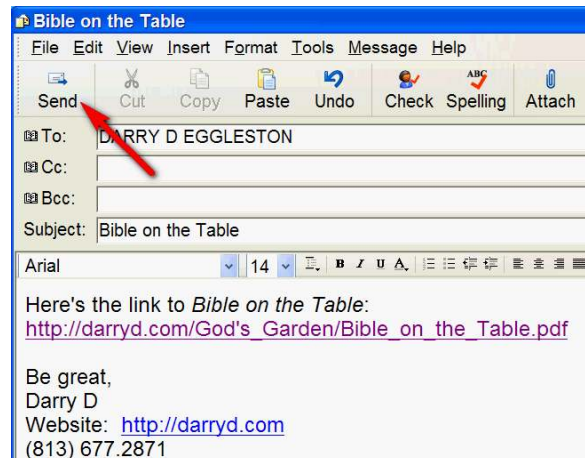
Bible on the Table

File Edit View Insert Format Tools Message Help

Send Cut Copy Paste Undo Check Spelling Attach

To: DARRY D EGGLESTON

Cc:

Bcc:

Subject: Bible on the Table

Arial 14

Here's the link to *Bible on the Table*:
http://darryd.com/God's_Garden/Bible_on_the_Table.pdf

Be great,
Darry D
Website: http://darryd.com
(813) 677.2871